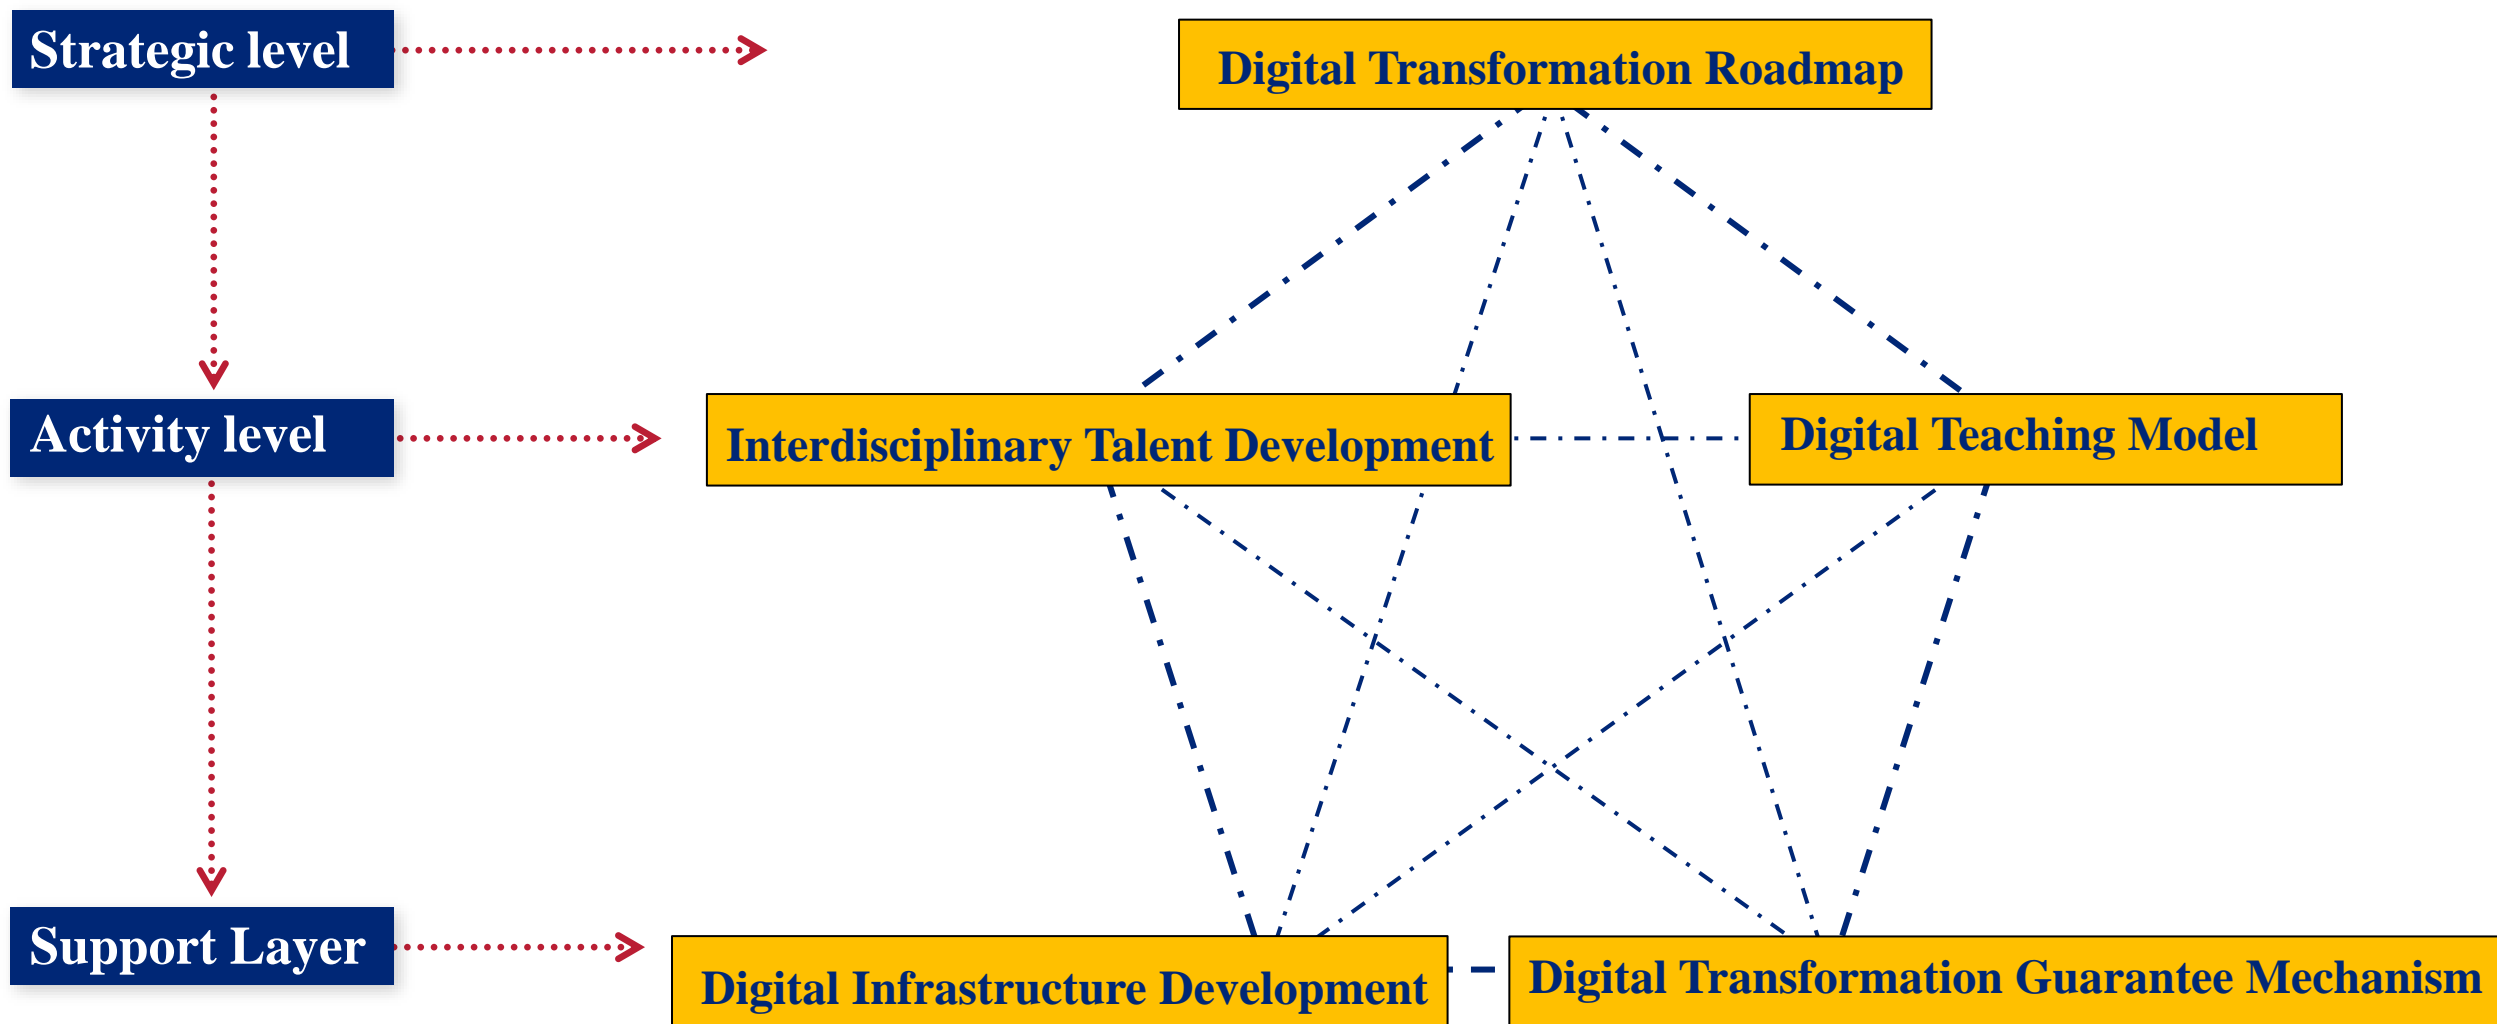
Strategic level

Digital Transformation Roadmap

Activity level

Interdisciplinary Talent Development

Digital Teaching Model

Support Layer

Digital Infrastructure Development

Digital Transformation Guarantee Mechanism